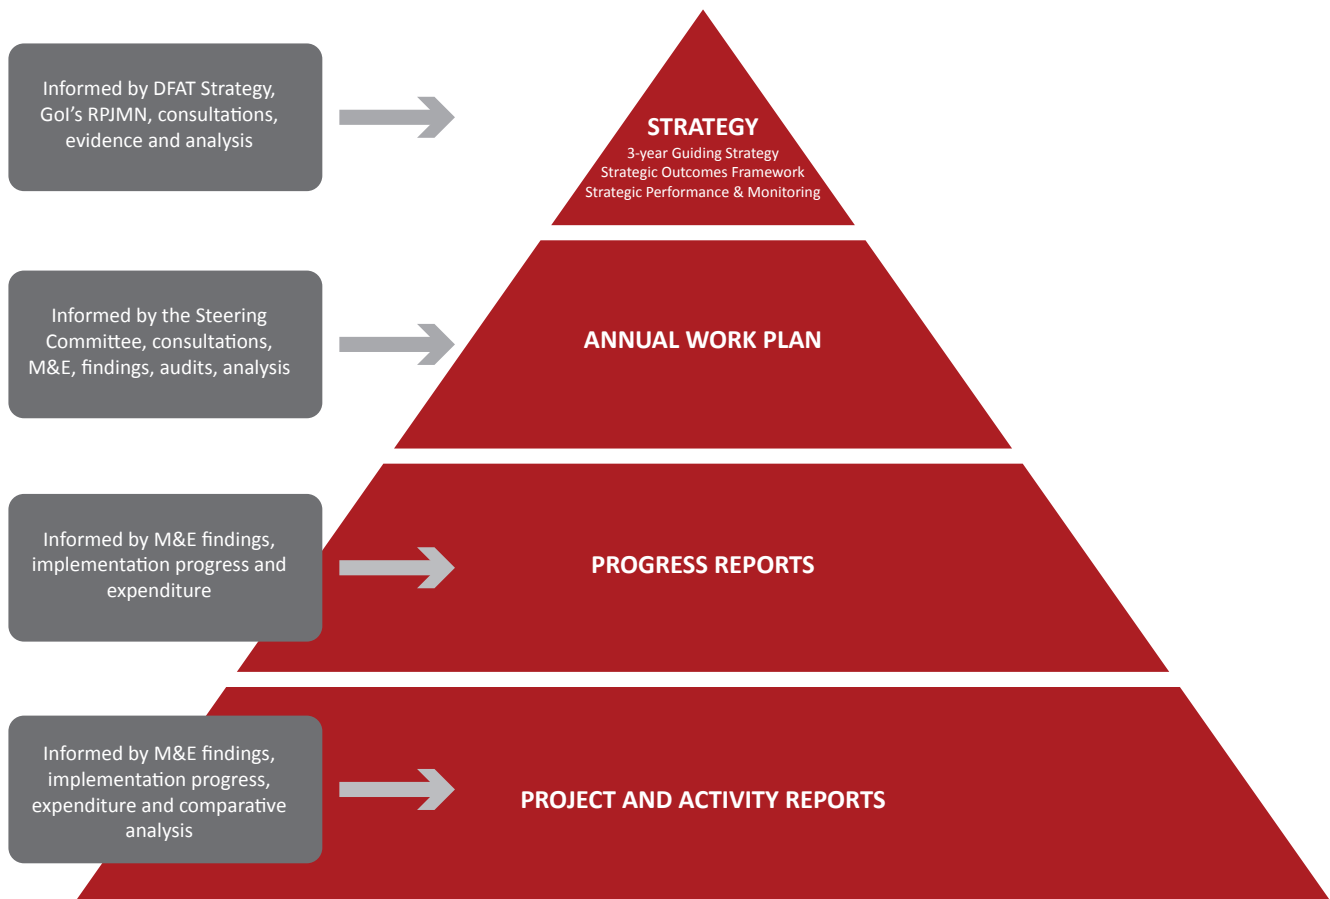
Informed by DFAT Strategy, GoI's RPJMN, consultations, evidence and analysis

STRATEGY
3-year Guiding Strategy
Strategic Outcomes Framework
Strategic Performance & Monitoring

Informed by the Steering Committee, consultations, M&E, findings, audits, analysis

ANNUAL WORK PLAN

Informed by M&E findings, implementation progress and expenditure

PROGRESS REPORTS

Informed by M&E findings, implementation progress, expenditure and comparative analysis

PROJECT AND ACTIVITY REPORTS